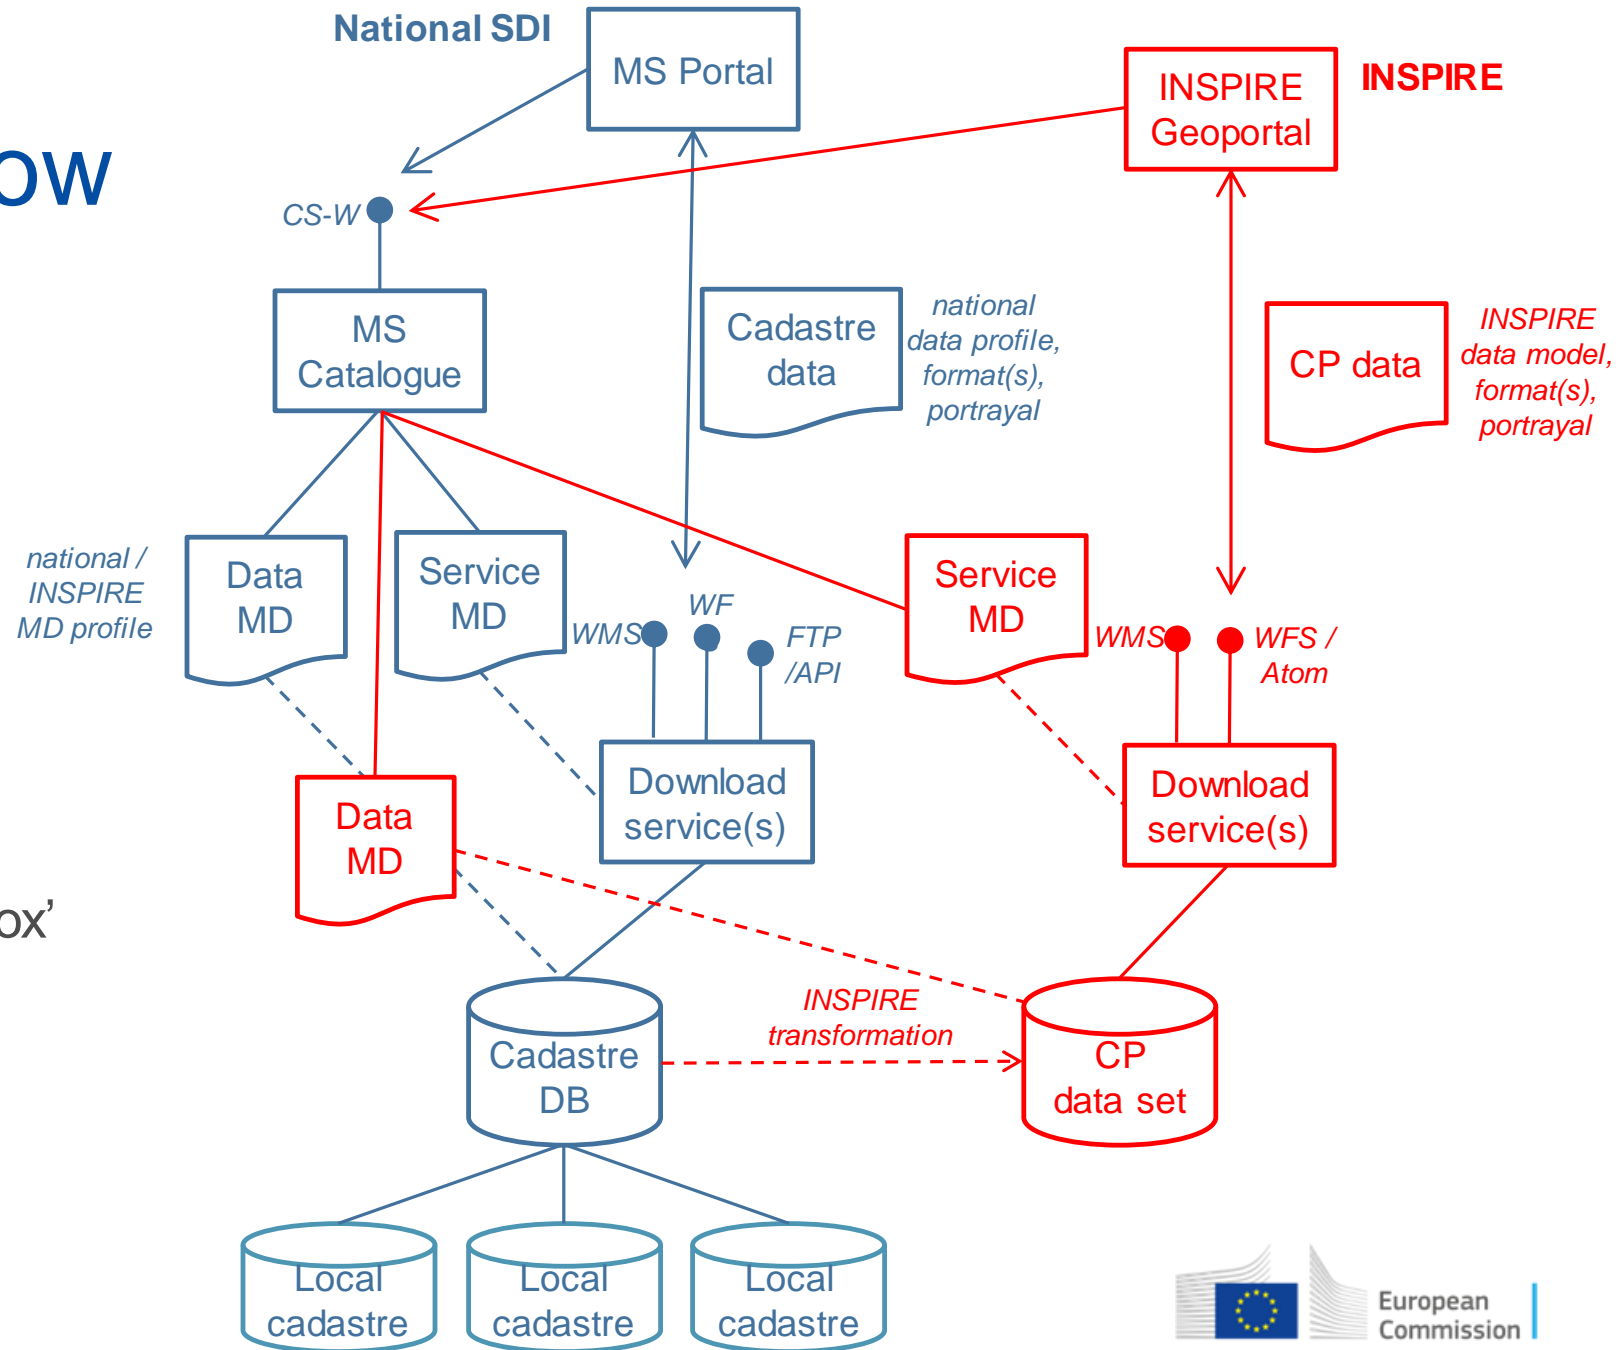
ow

ox'

National SDI

MS Portal

INSPIRE Geoportal

INSPIRE

CS-W

MS Catalogue

Cadastre data

national data profile, format(s), portrayal

CP data

INSPIRE data model, format(s), portrayal

national / INSPIRE MD profile

Data MD

Service MD

WMS

WF

FTP /API

Service MD

WMS

WFS / Atom

Data MD

Download service(s)

Download service(s)

INSPIRE transformation

Cadastre DB

CP data set

Local cadastre

Local cadastre

Local cadastre

European Commission